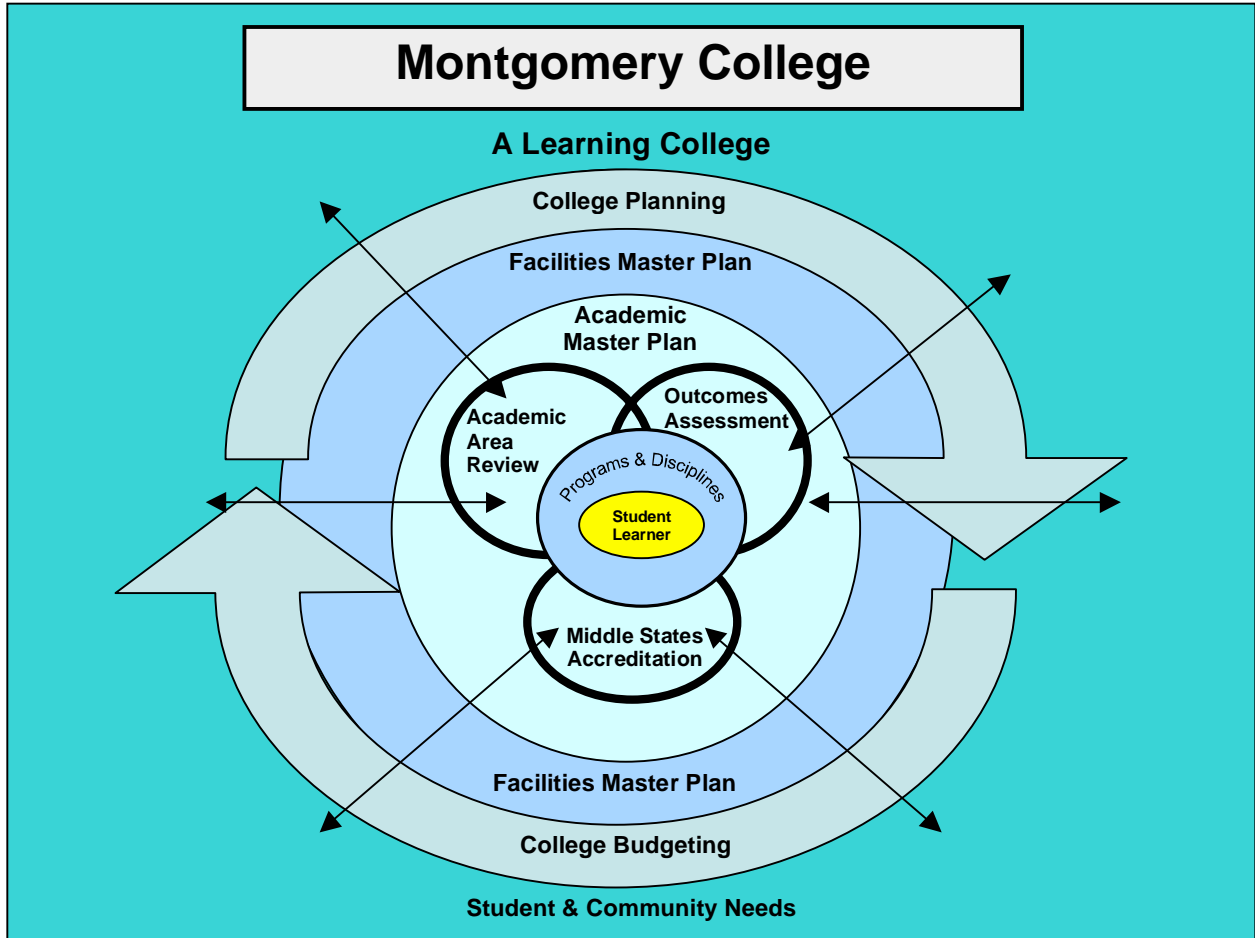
Montgomery College

A Learning College

College Planning

Facilities Master Plan

Academic Master Plan

Academic Area Review

Outcomes Assessment

Programs & Disciplines

Student Learner

Middle States Accreditation

Facilities Master Plan

College Budgeting

Student & Community Needs